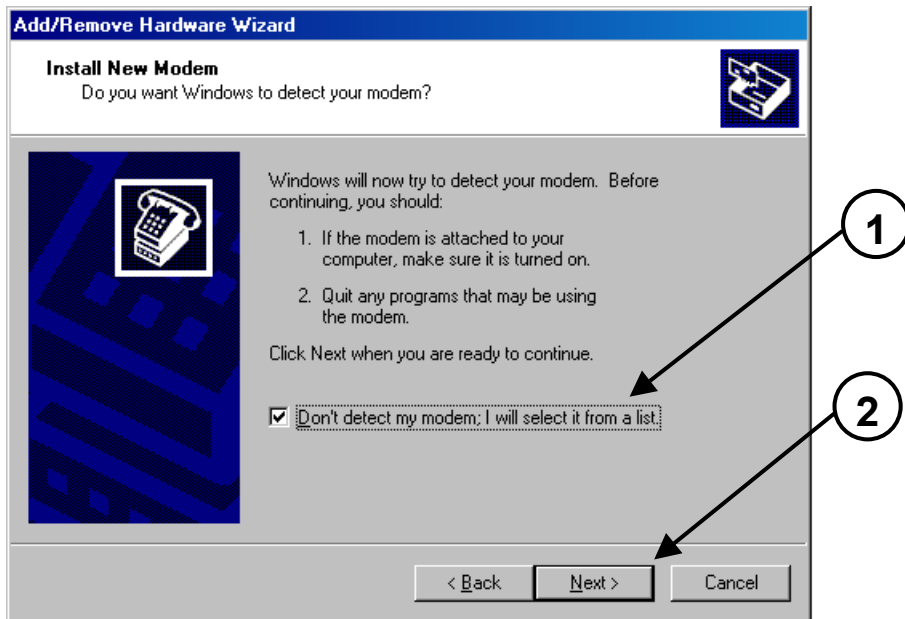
Add/Remove Hardware Wizard

Install New Modem
Do you want Windows to detect your modem?

Windows will now try to detect your modem. Before continuing, you should:

1. If the modem is attached to your computer, make sure it is turned on.

2. Quit any programs that may be using the modem.

Click Next when you are ready to continue.

Don't detect my modem; I will select it from a list.

< Back
Next >
Cancel

1

2